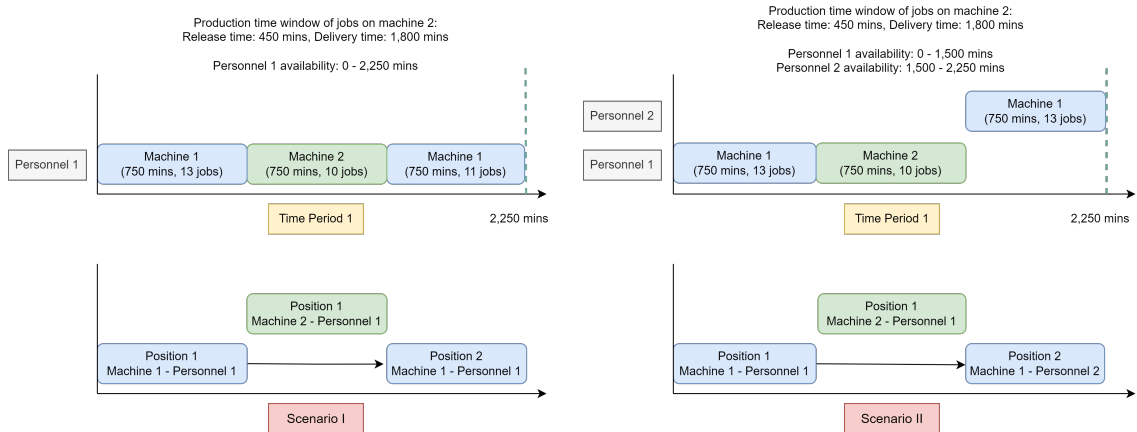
Production time window of jobs on machine 2:
Release time: 450 mins, Delivery time: 1,800 mins

Personnel 1 availability: 0 - 2,250 mins

Personnel 1

Machine 1
(750 mins, 13 jobs)

Machine 2
(750 mins, 10 jobs)

Machine 1
(750 mins, 11 jobs)

Time Period 1

2,250 mins

Position 1
Machine 2 - Personnel 1

Position 1
Machine 1 - Personnel 1

Position 2
Machine 1 - Personnel 1

Scenario I

Production time window of jobs on machine 2:
Release time: 450 mins, Delivery time: 1,800 mins

Personnel 1 availability: 0 - 1,500 mins
Personnel 2 availability: 1,500 - 2,250 mins

Personnel 2

Personnel 1

Machine 1
(750 mins, 13 jobs)

Machine 1
(750 mins, 13 jobs)

Machine 2
(750 mins, 10 jobs)

Time Period 1

2,250 mins

Position 1
Machine 2 - Personnel 1

Position 1
Machine 1 - Personnel 1

Position 2
Machine 1 - Personnel 2

Scenario II